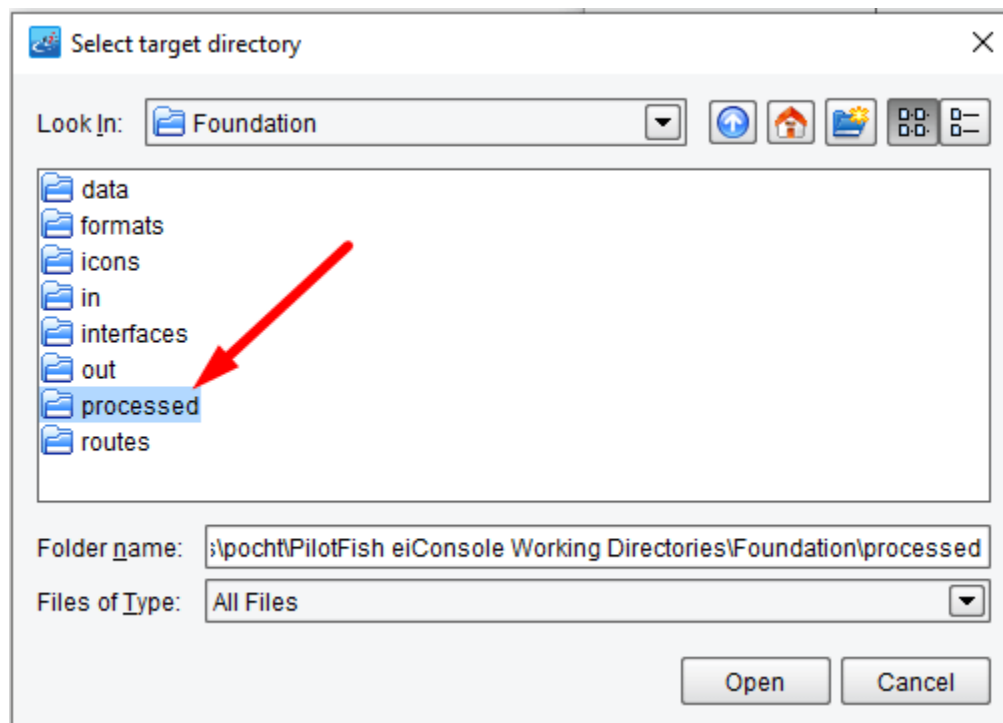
Select target directory

Look In: Foundation

data
formats
icons
in
interfaces
out
processed
routes

Folder name: s\pocht\PilotFish eiConsole Working Directories\Foundation\processed

Files of Type: All Files

Open
Cancel